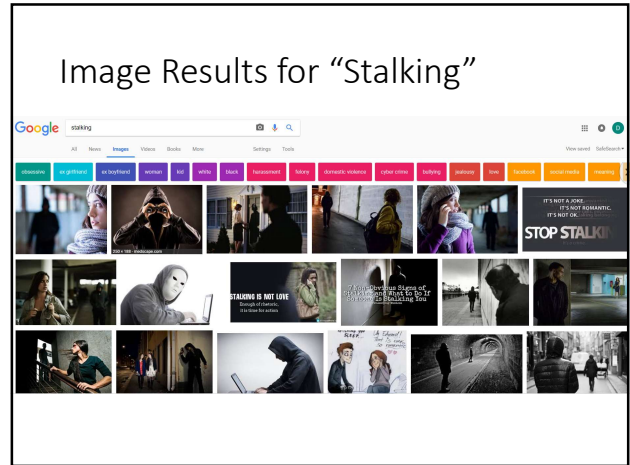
Image Results for "Stalking"

Google stalking

All News Images Videos Books More Settings Tools View saved SafeSearch

obsessive ex girlfriend ex boyfriend woman kid white black harassment felony domestic violence cyber crime bullying jealousy love facebook social media meaning

IT'S NOT A JOKE... IT'S NOT ROMANTIC. IT'S NOT OK...

STOP STALKI

STALKING IS NOT LOVE Enough of rhetoric. It is time for action.

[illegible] Obvious Signs of Stalking and What to Do If Someone Is Stalking You

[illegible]